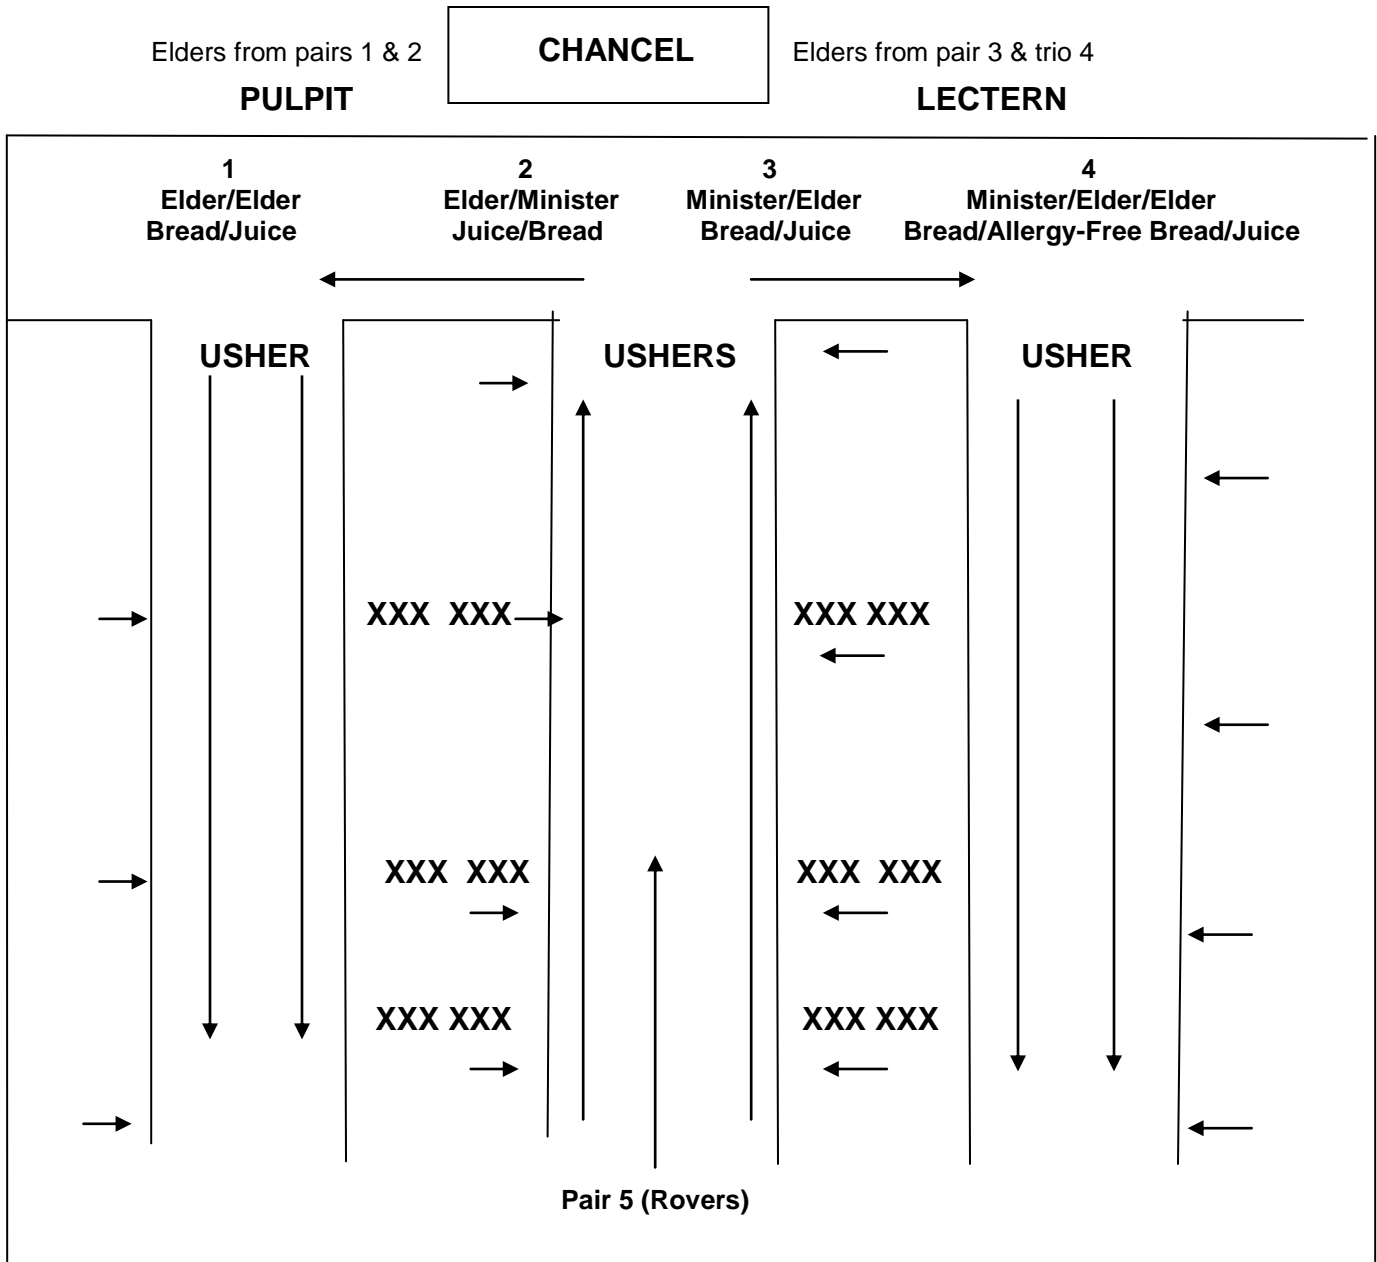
Elders from pairs 1 & 2

CHANCEL

Elders from pair 3 & trio 4

PULPIT

LECTERN

1
Elder/Elder
Bread/Juice

2
Elder/Minister
Juice/Bread

3
Minister/Elder
Bread/Juice

4
Minister/Elder/Elder
Bread/Allergy-Free Bread/Juice

USHER

USHERS

USHER

XXX XXX

XXX XXX

XXX XXX

XXX XXX

XXX XXX

XXX XXX

Pair 5 (Rovers)